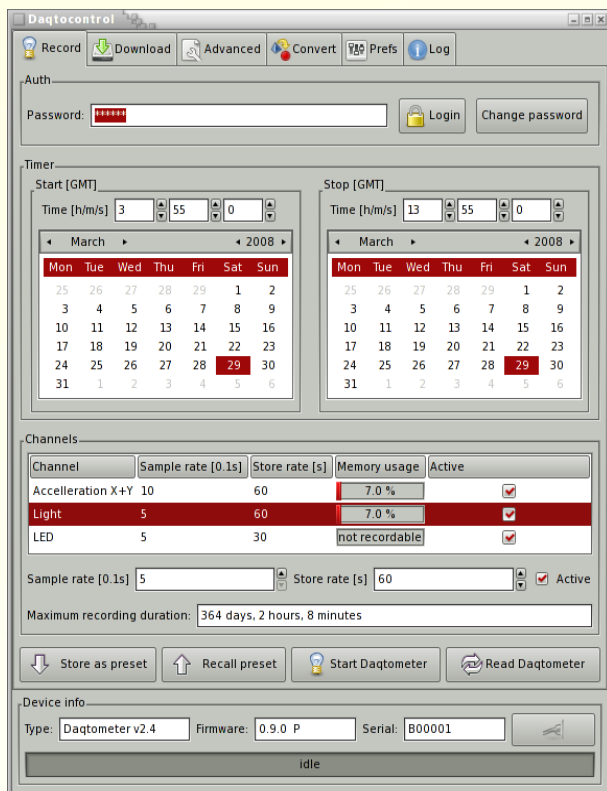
Daqtocontrol

Record | Download | Advanced | Convert | Prefs | Log

Auth

Password: ******

Login

Change password

Timer

Start [GMT]

Time [h/m/s] 3 55 0

March 2008

| Mon | Tue | Wed | Thu | Fri | Sat | Sun |
|---|---|---|---|---|---|---|
| 25 | 26 | 27 | 28 | 29 | 1 | 2 |
| 3 | 4 | 5 | 6 | 7 | 8 | 9 |
| 10 | 11 | 12 | 13 | 14 | 15 | 16 |
| 17 | 18 | 19 | 20 | 21 | 22 | 23 |
| 24 | 25 | 26 | 27 | 28 | 29 | 30 |
| 31 | 1 | 2 | 3 | 4 | 5 | 6 |

Stop [GMT]

Time [h/m/s] 13 55 0

March 2008

| Mon | Tue | Wed | Thu | Fri | Sat | Sun |
|---|---|---|---|---|---|---|
| 25 | 26 | 27 | 28 | 29 | 1 | 2 |
| 3 | 4 | 5 | 6 | 7 | 8 | 9 |
| 10 | 11 | 12 | 13 | 14 | 15 | 16 |
| 17 | 18 | 19 | 20 | 21 | 22 | 23 |
| 24 | 25 | 26 | 27 | 28 | 29 | 30 |
| 31 | 1 | 2 | 3 | 4 | 5 | 6 |

Channels

| Channel | Sample rate [0.1s] | Store rate [s] | Memory usage | Active |
|---|---|---|---|---|
| Accelleration X+Y | 10 | 60 | 7.0 % | ✔ |
| Light | 5 | 60 | 7.0 % | ✔ |
| LED | 5 | 30 | not recordable | ✔ |

Sample rate [0.1s] 5

Store rate [s] 60

Active

Maximum recording duration: 364 days, 2 hours, 8 minutes

Store as preset

Recall preset

Start Daqtometer

Read Daqtometer

Device info

Type: Daqtometer v2.4

Firmware: 0.9.0 P

Serial: B00001

idle